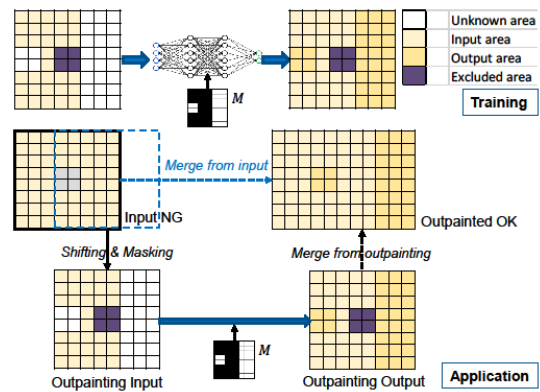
$M$

Unknown area
Input area
Output area
Excluded area

Training

Merge from input

Input NG

Outpainted OK

Shifting & Masking

Merge from outpainting

$M$

Outpainting Input

Outpainting Output

Application